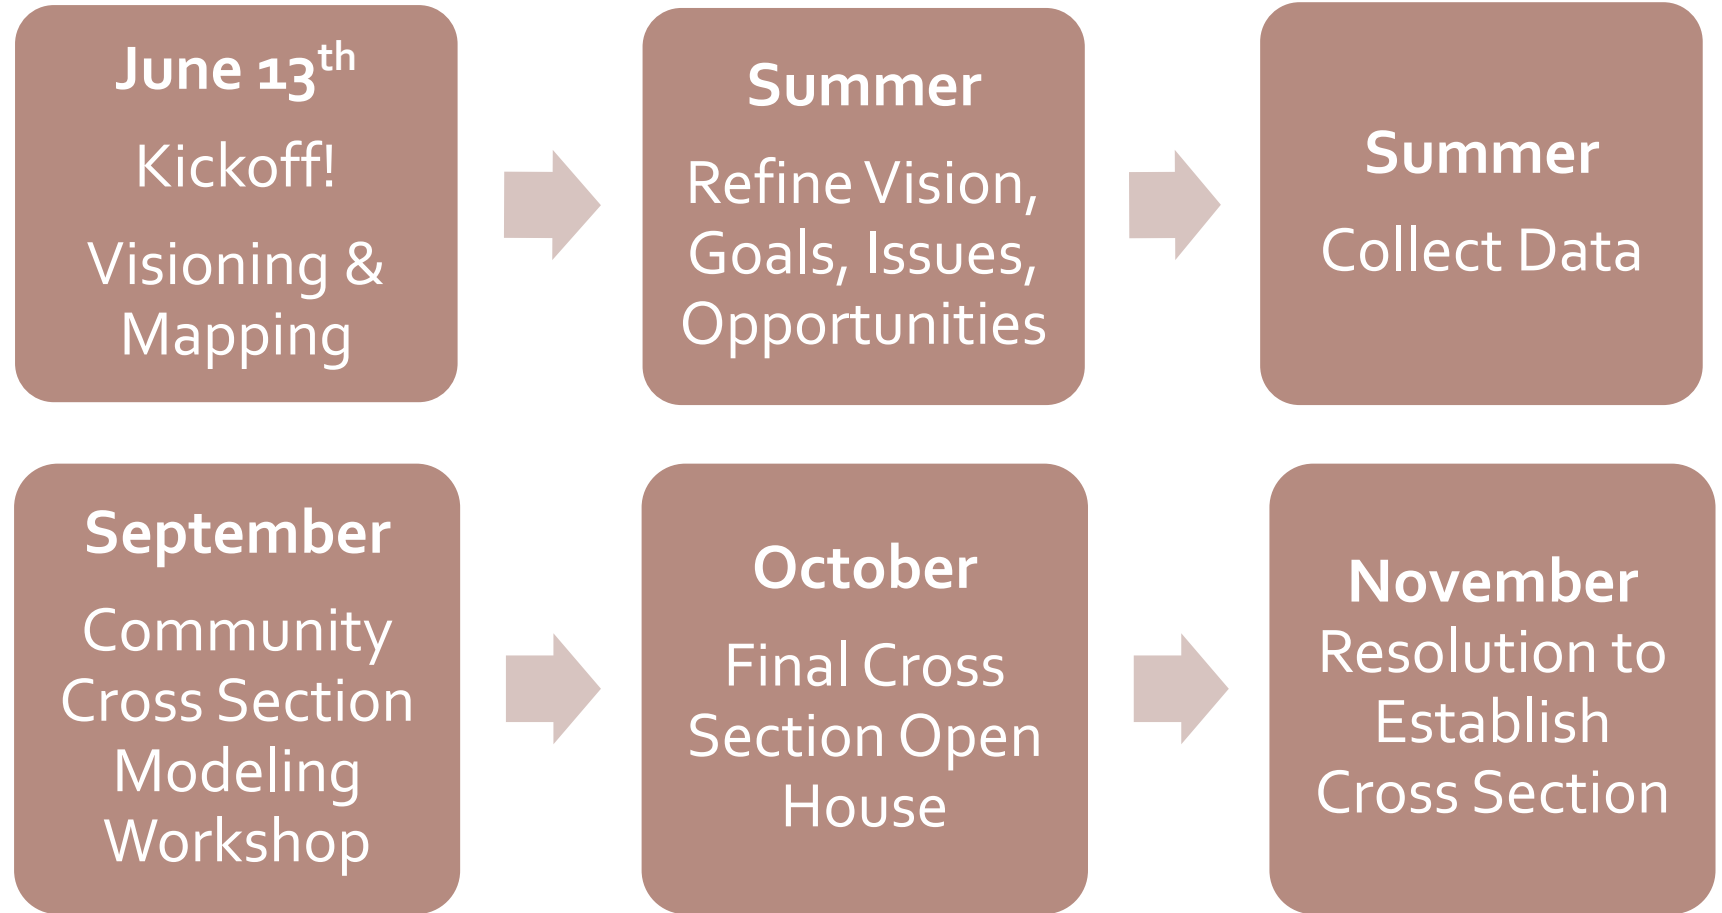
June 13$^{th}$

Kickoff!

Visioning & Mapping

Summer

Refine Vision, Goals, Issues, Opportunities

Summer

Collect Data

September

Community Cross Section Modeling Workshop

October

Final Cross Section Open House

November

Resolution to Establish Cross Section